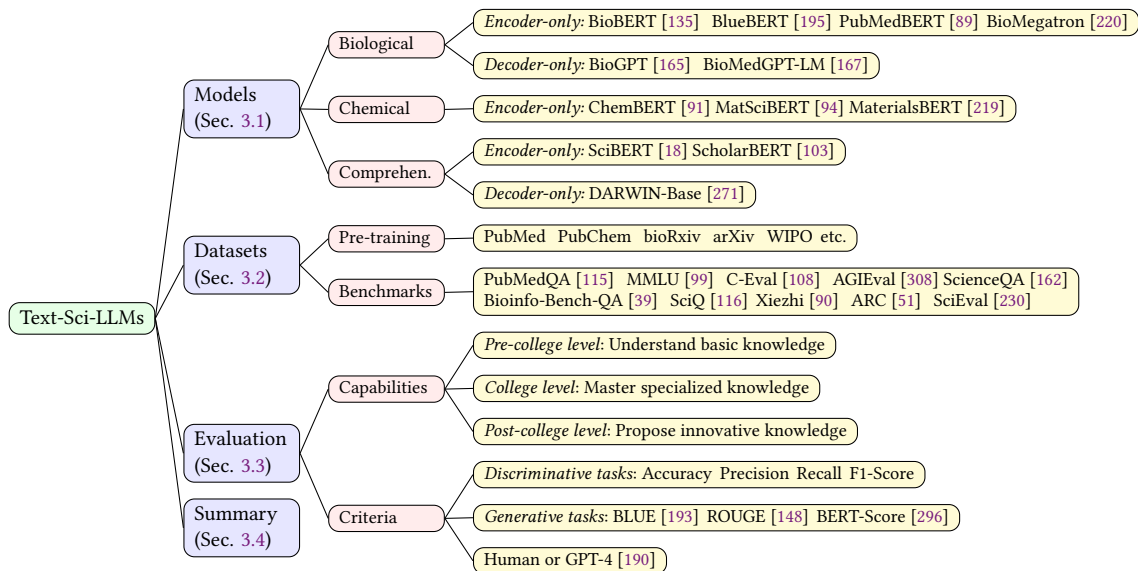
Text-Sci-LLMs

Models (Sec. 3.1)

Biological

Encoder-only: BioBERT [135] BlueBERT [195] PubMedBERT [89] BioMegatron [220]

Decoder-only: BioGPT [165] BioMedGPT-LM [167]

Chemical

Encoder-only: ChemBERT [91] MatSciBERT [94] MaterialsBERT [219]

Comprehen.

Encoder-only: SciBERT [18] ScholarBERT [103]

Decoder-only: DARWIN-Base [271]

Datasets (Sec. 3.2)

Pre-training

PubMed PubChem bioRxiv arXiv WIPO etc.

Benchmarks

PubMedQA [115] MMLU [99] C-Eval [108] AGIEval [308] ScienceQA [162] Bioinfo-Bench-QA [39] SciQ [116] Xiezhi [90] ARC [51] SciEval [230]

Evaluation (Sec. 3.3)

Capabilities

Pre-college level: Understand basic knowledge

College level: Master specialized knowledge

Post-college level: Propose innovative knowledge

Criteria

Discriminative tasks: Accuracy Precision Recall F1-Score

Generative tasks: BLUE [193] ROUGE [148] BERT-Score [296]

Human or GPT-4 [190]

Summary (Sec. 3.4)